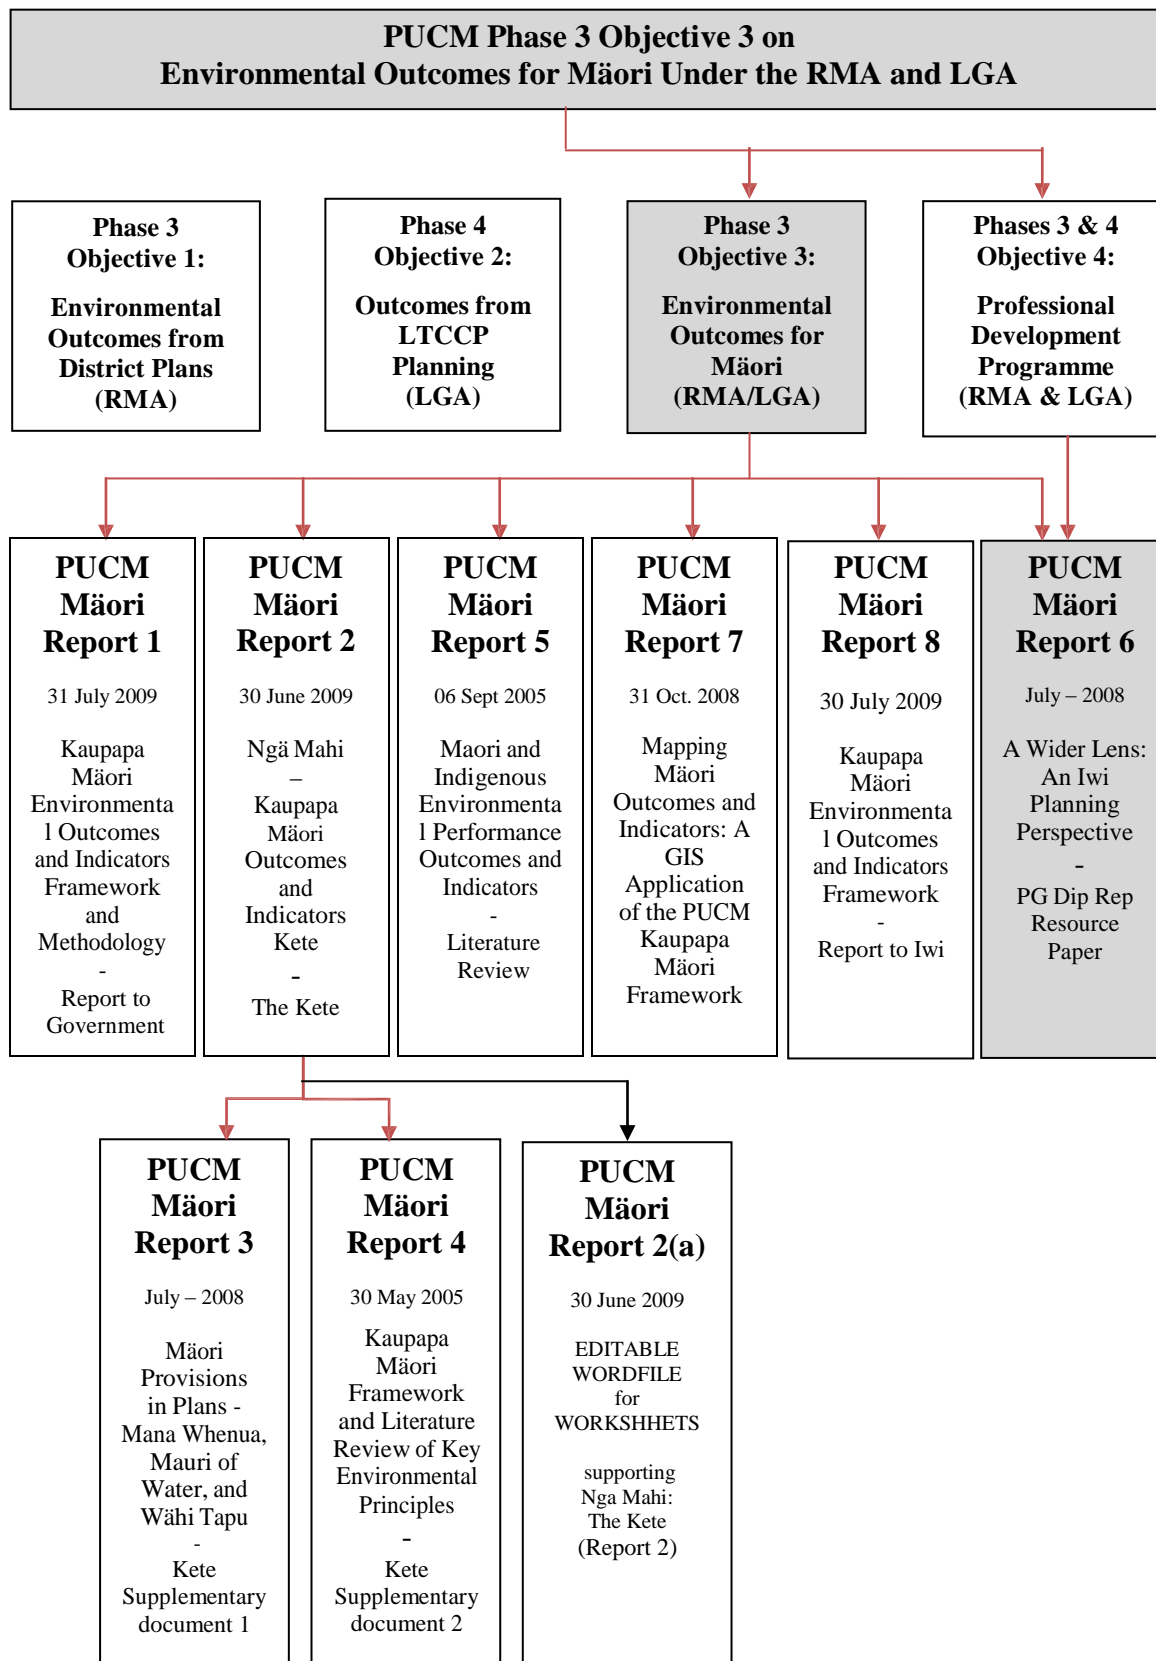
PUCM Phase 3 Objective 3 on
Environmental Outcomes for Mäori Under the RMA and LGA

Phase 3
Objective 1:

Environmental Outcomes from District Plans (RMA)

Phase 4
Objective 2:

Outcomes from LTCCP Planning (LGA)

Phase 3
Objective 3:

Environmental Outcomes for Mäori (RMA/LGA)

Phases 3 & 4
Objective 4:

Professional Development Programme (RMA & LGA)

PUCM Mäori Report 1

31 July 2009

Kaupapa Mäori Environmental Outcomes and Indicators Framework and Methodology
-
Report to Government

PUCM Mäori Report 2

30 June 2009

Ngä Mahi
–
Kaupapa Mäori Outcomes and Indicators Kete
-
The Kete

PUCM Mäori Report 5

06 Sept 2005

Maori and Indigenous Environmental Performance Outcomes and Indicators
-
Literature Review

PUCM Mäori Report 7

31 Oct. 2008

Mapping Mäori Outcomes and Indicators: A GIS Application of the PUCM Kaupapa Mäori Framework

PUCM Mäori Report 8

30 July 2009

Kaupapa Mäori Environmental Outcomes and Indicators Framework
-
Report to Iwi

PUCM Mäori Report 6

July – 2008

A Wider Lens: An Iwi Planning Perspective
-
PG Dip Rep Resource Paper

PUCM Mäori Report 3

July – 2008

Mäori Provisions in Plans - Mana Whenua, Mauri of Water, and Wähi Tapu
-
Kete Supplementary document 1

PUCM Mäori Report 4

30 May 2005

Kaupapa Mäori Framework and Literature Review of Key Environmental Principles
-
Kete Supplementary document 2

PUCM Mäori Report 2(a)

30 June 2009

EDITABLE WORDFILE for WORKSHHETS

supporting Nga Mahi: The Kete (Report 2)